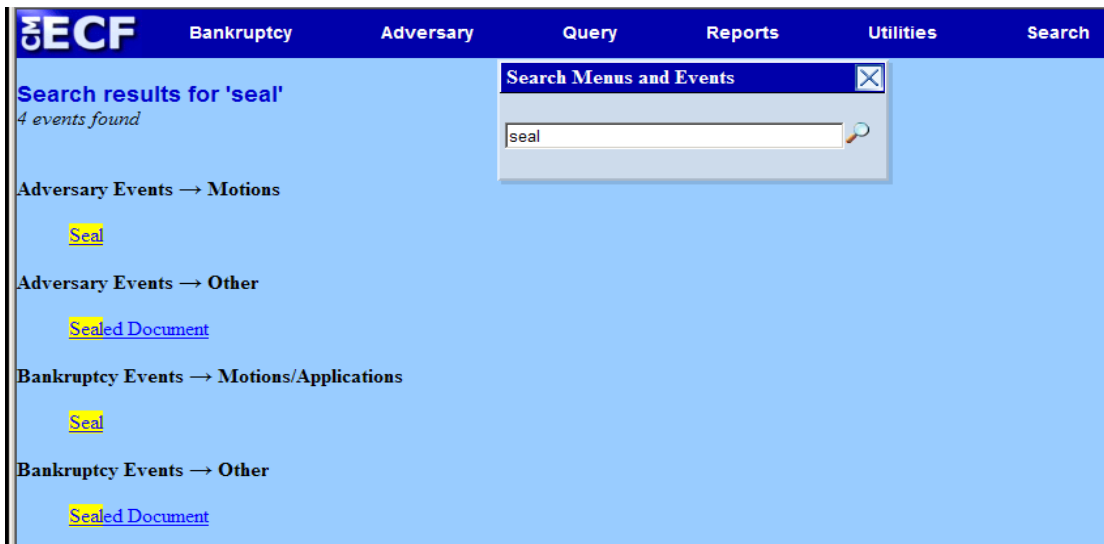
CM ECF Bankruptcy Adversary Query Reports Utilities Search

Search results for 'seal'
4 events found

Search Menus and Events

seal

Adversary Events → Motions

Seal

Adversary Events → Other

Sealed Document

Bankruptcy Events → Motions/Applications

Seal

Bankruptcy Events → Other

Sealed Document